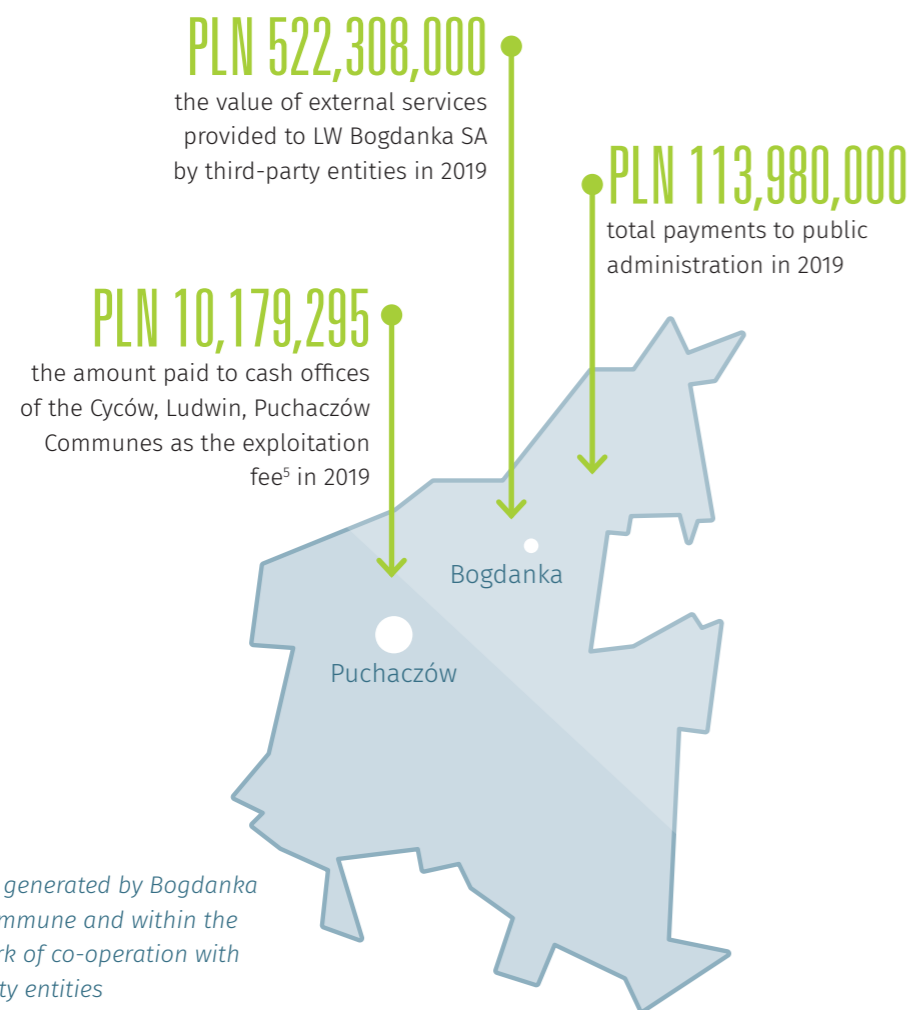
PLN 522,308,000
the value of external services provided to LW Bogdanka SA by third-party entities in 2019

PLN 113,980,000
total payments to public administration in 2019

PLN 10,179,295
the amount paid to cash offices of the Cyców, Ludwin, Puchaczów Communes as the exploitation fee$^5$ in 2019

Bogdanka

Puchaczów

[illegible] generated by Bogdanka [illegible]mmune and within the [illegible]rk of co-operation with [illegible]ty entities